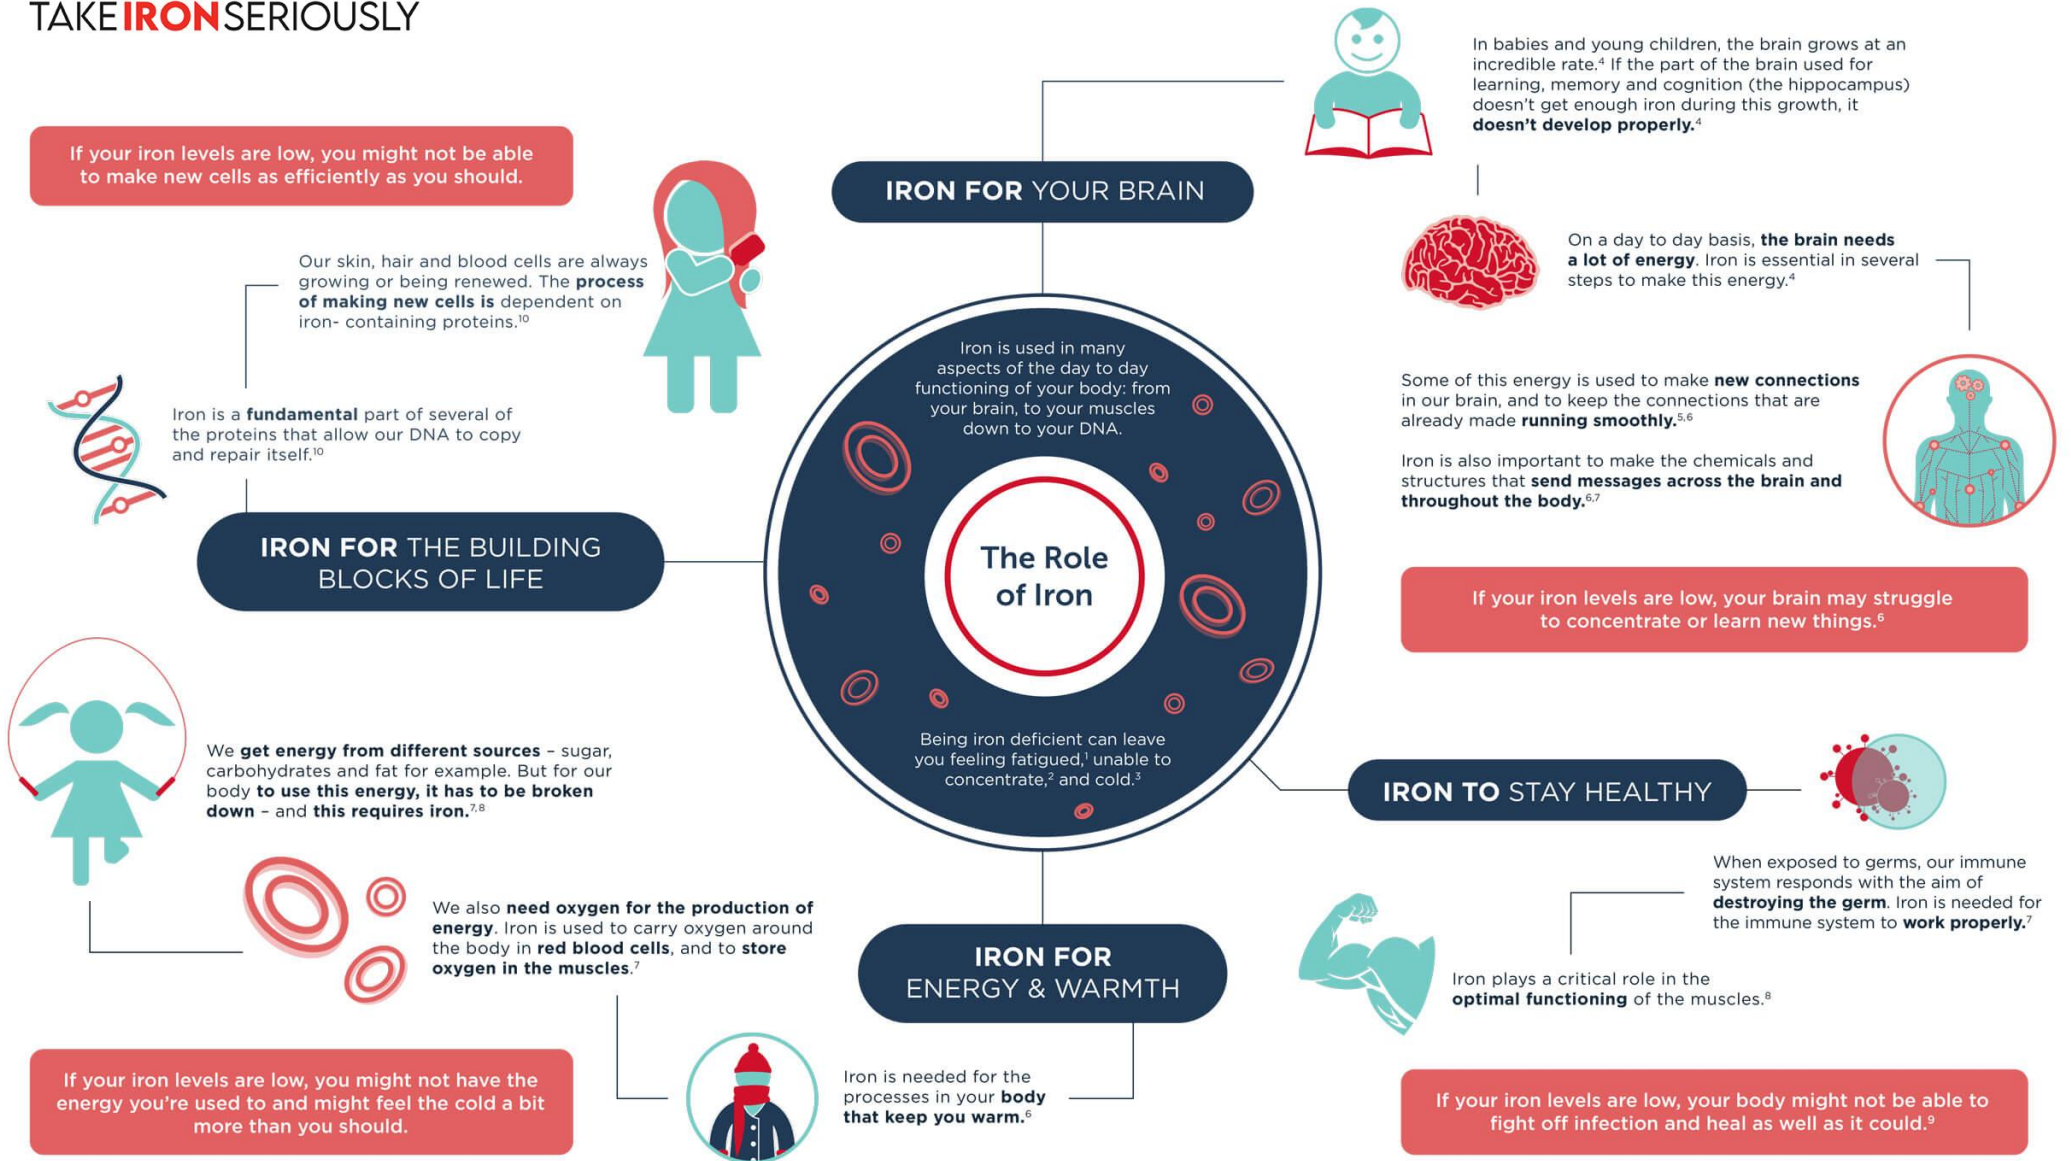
TAKE IRON SERIOUSLY

If your iron levels are low, you might not be able to make new cells as efficiently as you should.

Our skin, hair and blood cells are always growing or being renewed. The **process of making new cells is** dependent on iron- containing proteins.$^{10}$

Iron is a **fundamental** part of several of the proteins that allow our DNA to copy and repair itself.$^{10}$

**IRON FOR** THE BUILDING BLOCKS OF LIFE

We **get energy from different sources** – sugar, carbohydrates and fat for example. But for our body **to use this energy, it has to be broken down** – and **this requires iron.**$^{7,8}$

We also **need oxygen for the production of energy**. Iron is used to carry oxygen around the body in **red blood cells**, and to **store oxygen in the muscles**.$^{7}$

If your iron levels are low, you might not have the energy you're used to and might feel the cold a bit more than you should.

**IRON FOR** YOUR BRAIN

Iron is used in many aspects of the day to day functioning of your body: from your brain, to your muscles down to your DNA.

The Role of Iron

Being iron deficient can leave you feeling fatigued,$^{1}$ unable to concentrate,$^{2}$ and cold.$^{3}$

**IRON FOR** ENERGY & WARMTH

Iron is needed for the processes in your **body that keep you warm.**$^{6}$

In babies and young children, the brain grows at an incredible rate.$^{4}$ If the part of the brain used for learning, memory and cognition (the hippocampus) doesn't get enough iron during this growth, it **doesn't develop properly.**$^{4}$

On a day to day basis, **the brain needs a lot of energy**. Iron is essential in several steps to make this energy.$^{4}$

Some of this energy is used to make **new connections** in our brain, and to keep the connections that are already made **running smoothly.**$^{5,6}$

Iron is also important to make the chemicals and structures that **send messages across the brain and throughout the body.**$^{6,7}$

If your iron levels are low, your brain may struggle to concentrate or learn new things.$^{6}$

**IRON TO** STAY HEALTHY

When exposed to germs, our immune system responds with the aim of **destroying the germ**. Iron is needed for the immune system to **work properly.**$^{7}$

Iron plays a critical role in the **optimal functioning** of the muscles.$^{8}$

If your iron levels are low, your body might not be able to fight off infection and heal as well as it could.$^{9}$